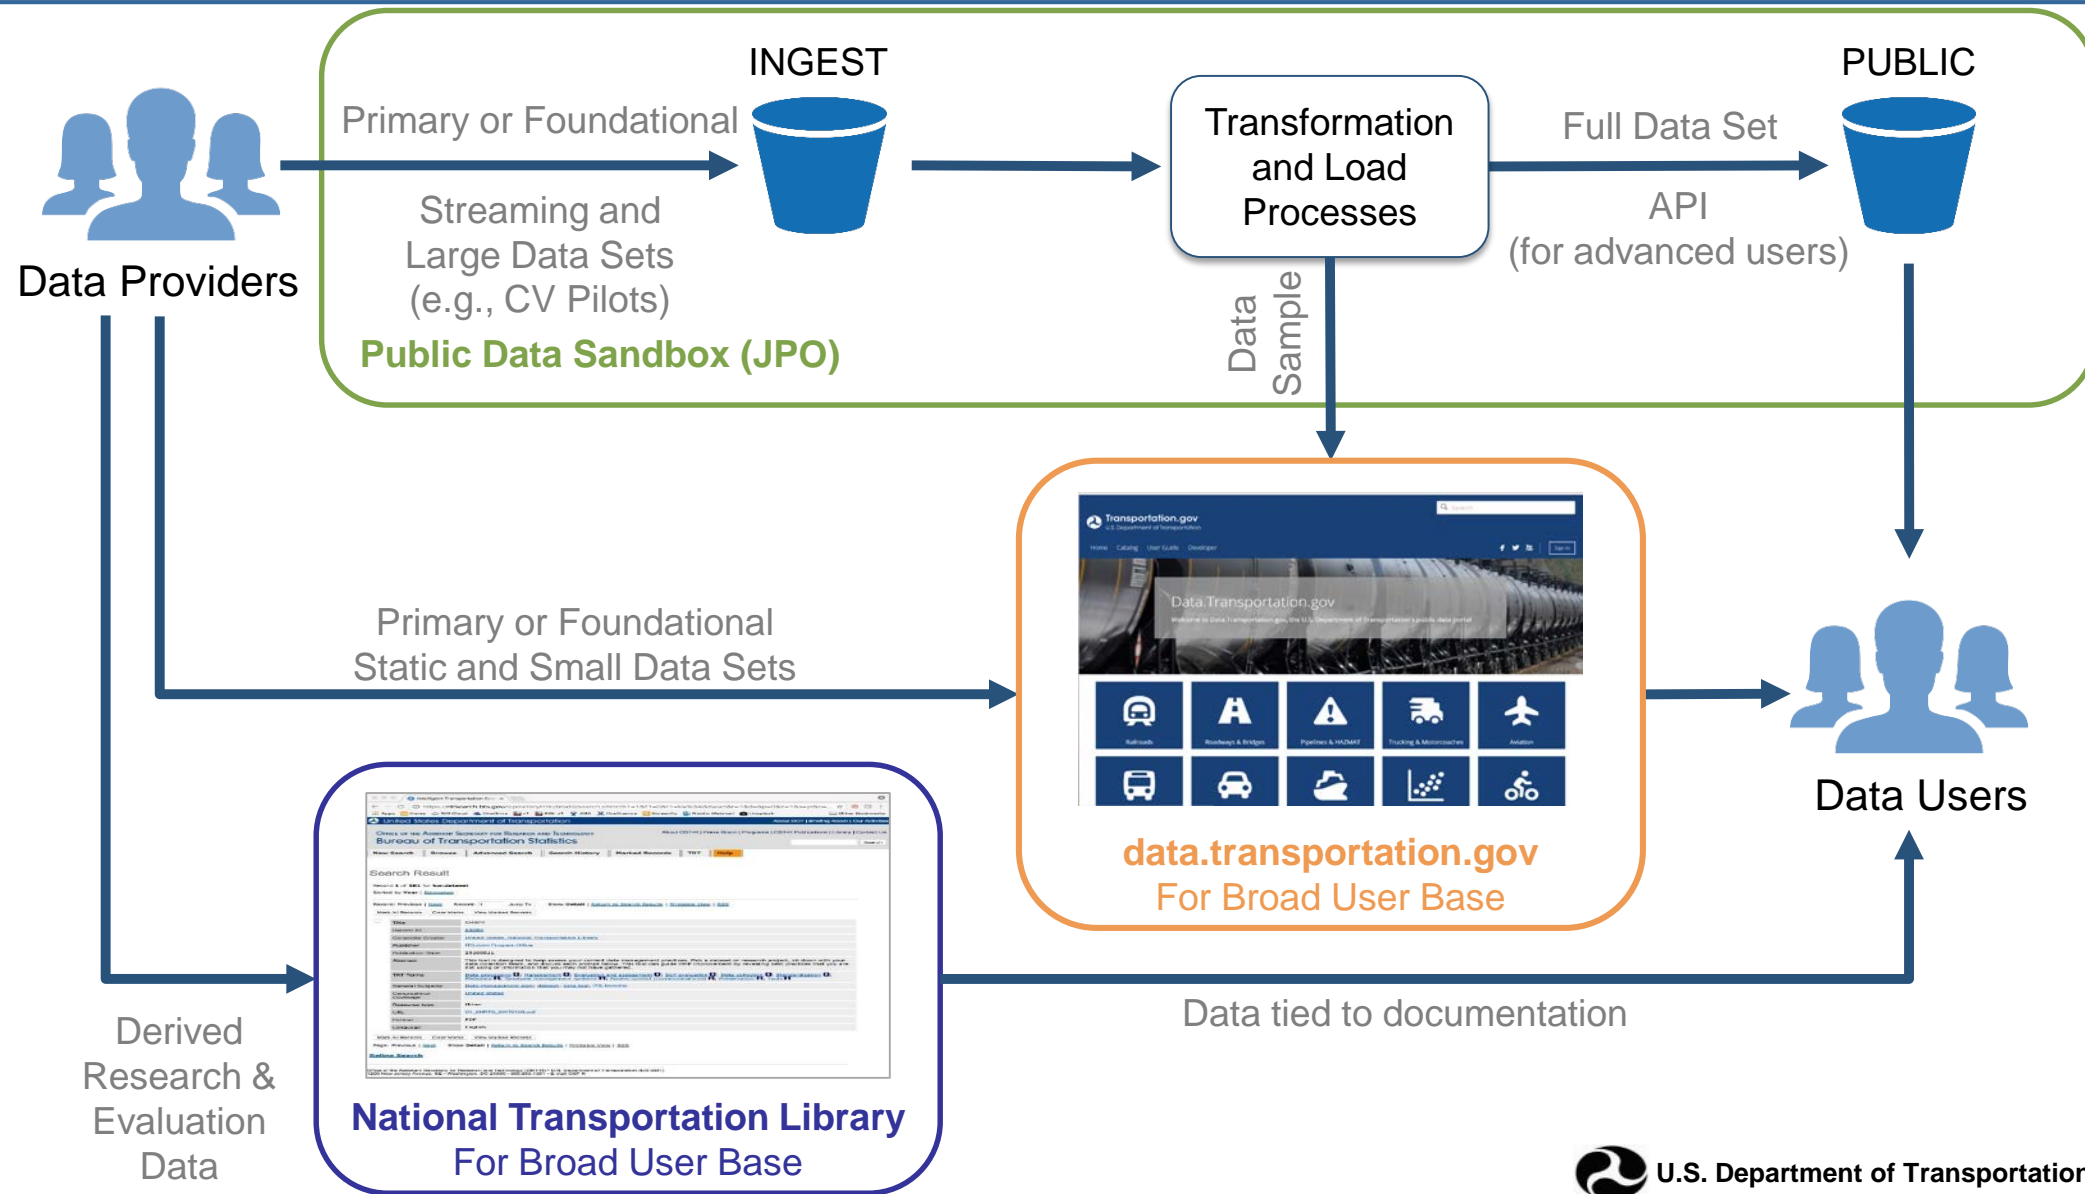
Data Providers

Primary or Foundational

Streaming and Large Data Sets (e.g., CV Pilots)

INGEST

Transformation and Load Processes

Full Data Set

API (for advanced users)

PUBLIC

Public Data Sandbox (JPO)

Data Sample

Primary or Foundational Static and Small Data Sets

Transportation.gov

Data.Transportation.gov

data.transportation.gov
For Broad User Base

Data Users

Bureau of Transportation Statistics

Search Result

National Transportation Library
For Broad User Base

Data tied to documentation

Derived Research & Evaluation Data

U.S. Department of Transportation